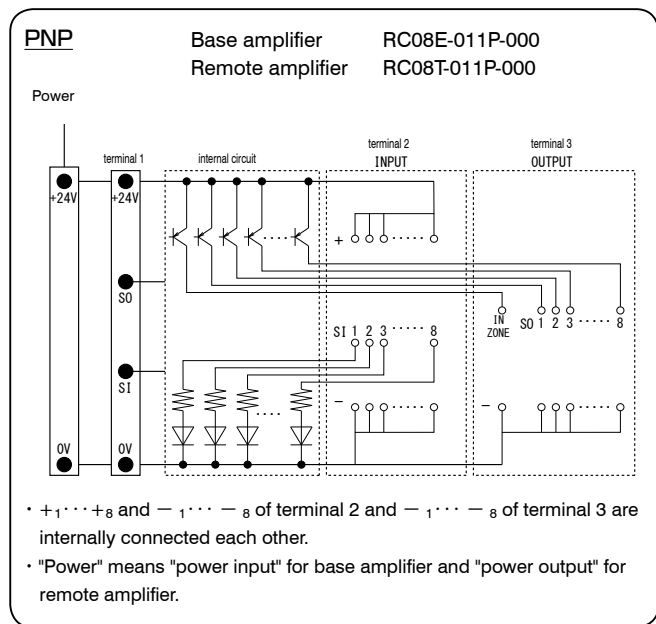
PNP Base amplifier RC08E-011P-000
Remote amplifier RC08T-011P-000

Power

terminal 1 internal circuit terminal 2 INPUT terminal 3 OUTPUT

+24V +24V

+ ⋯⋯

SO

IN ZONE SO 1 2 3 ⋯⋯ 8

SI 1 2 3 ⋯⋯ 8

SI

− ⋯⋯ − ⋯⋯

0V 0V

・$+_1 \cdots +_8$ and $-_1 \cdots -_8$ of terminal 2 and $-_1 \cdots -_8$ of terminal 3 are internally connected each other.
・"Power" means "power input" for base amplifier and "power output" for remote amplifier.